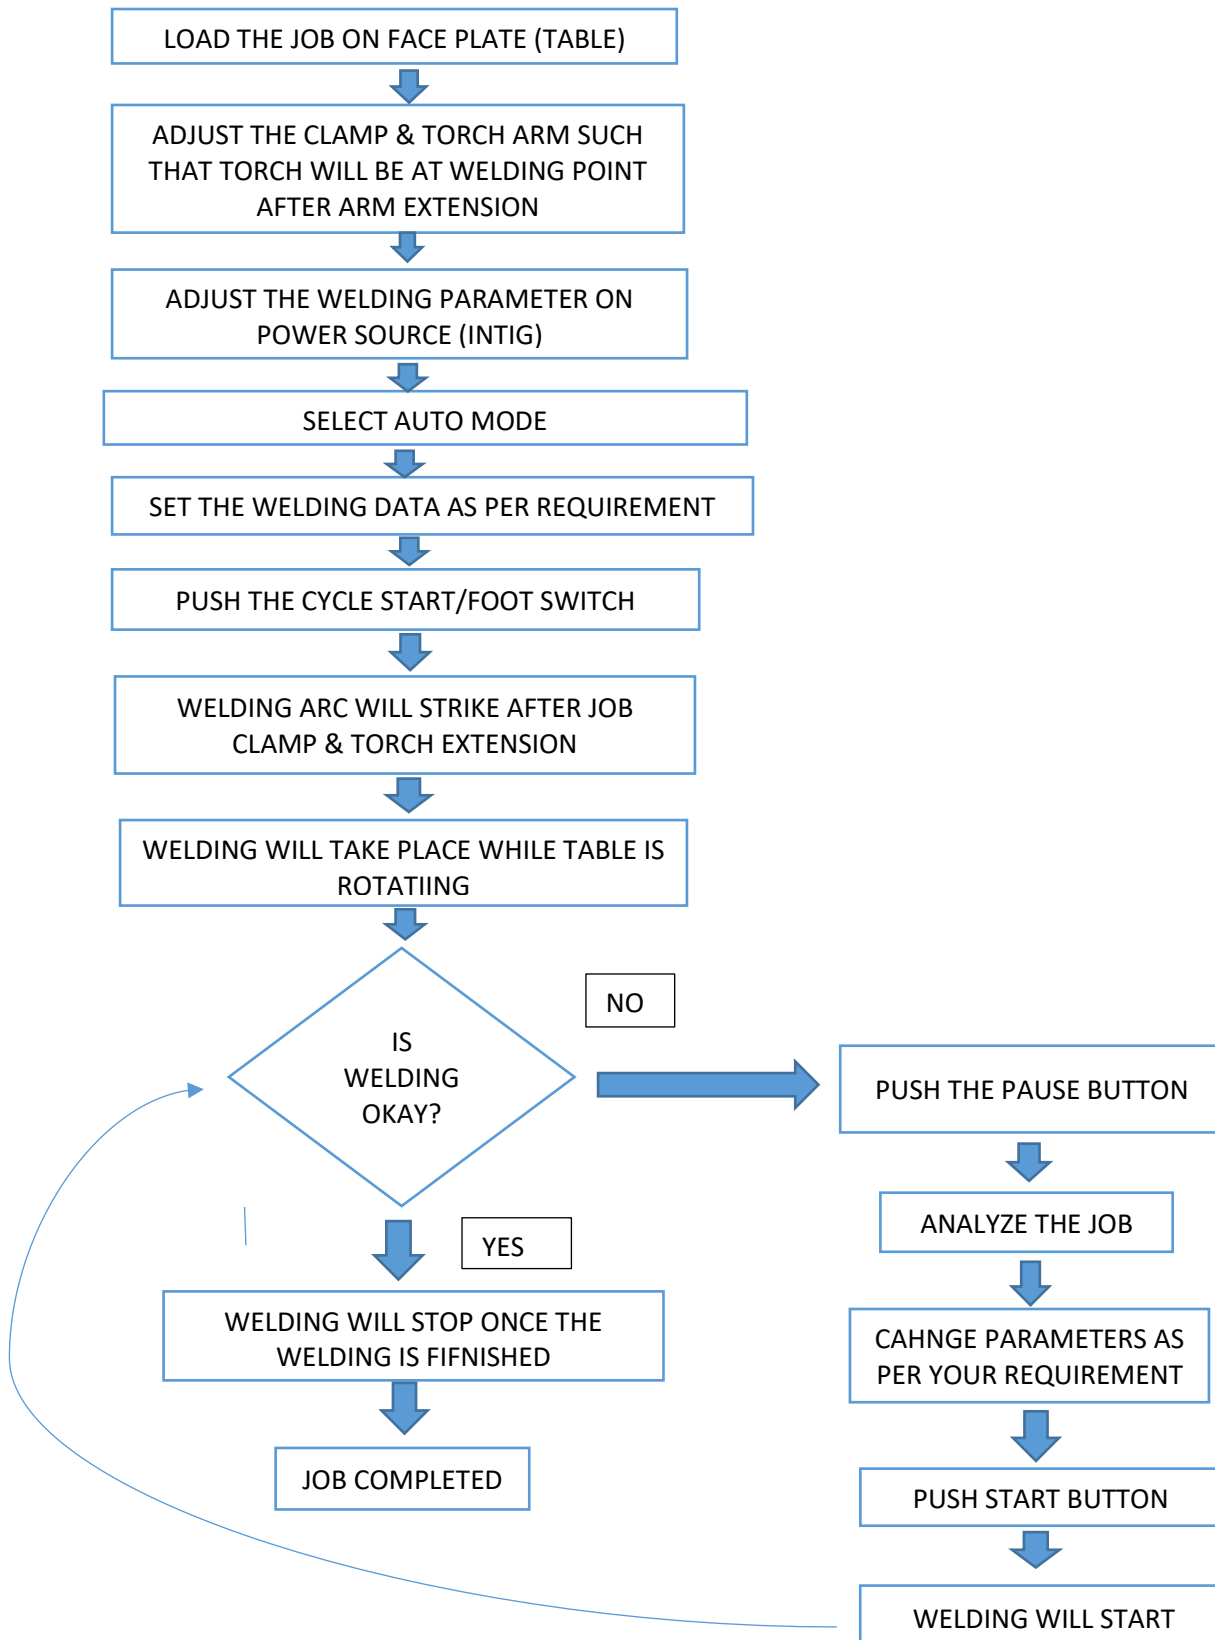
LOAD THE JOB ON FACE PLATE (TABLE)

ADJUST THE CLAMP & TORCH ARM SUCH THAT TORCH WILL BE AT WELDING POINT AFTER ARM EXTENSION

ADJUST THE WELDING PARAMETER ON POWER SOURCE (INTIG)

SELECT AUTO MODE

SET THE WELDING DATA AS PER REQUIREMENT

PUSH THE CYCLE START/FOOT SWITCH

WELDING ARC WILL STRIKE AFTER JOB CLAMP & TORCH EXTENSION

WELDING WILL TAKE PLACE WHILE TABLE IS ROTATIING

IS WELDING OKAY?

NO

PUSH THE PAUSE BUTTON

ANALYZE THE JOB

CAHNGE PARAMETERS AS PER YOUR REQUIREMENT

PUSH START BUTTON

WELDING WILL START

YES

WELDING WILL STOP ONCE THE WELDING IS FIFNISHED

JOB COMPLETED